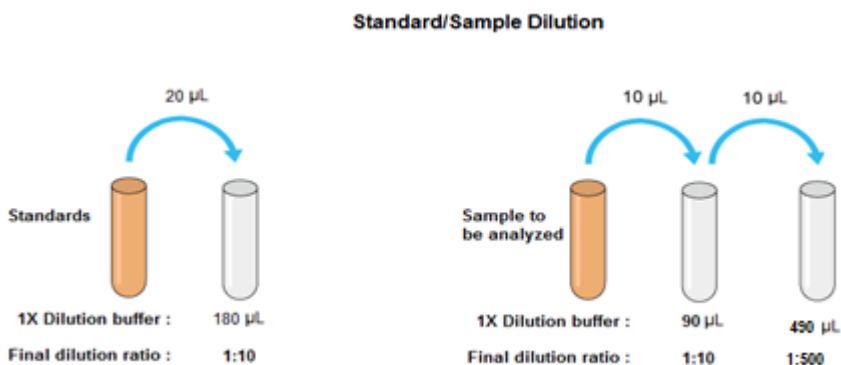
Standard/Sample Dilution

20 μL

Standards

1X Dilution buffer : 180 μL

Final dilution ratio : 1:10

10 μL

10 μL

Sample to be analyzed

1X Dilution buffer : 90 μL 490 μL

Final dilution ratio : 1:10 1:500